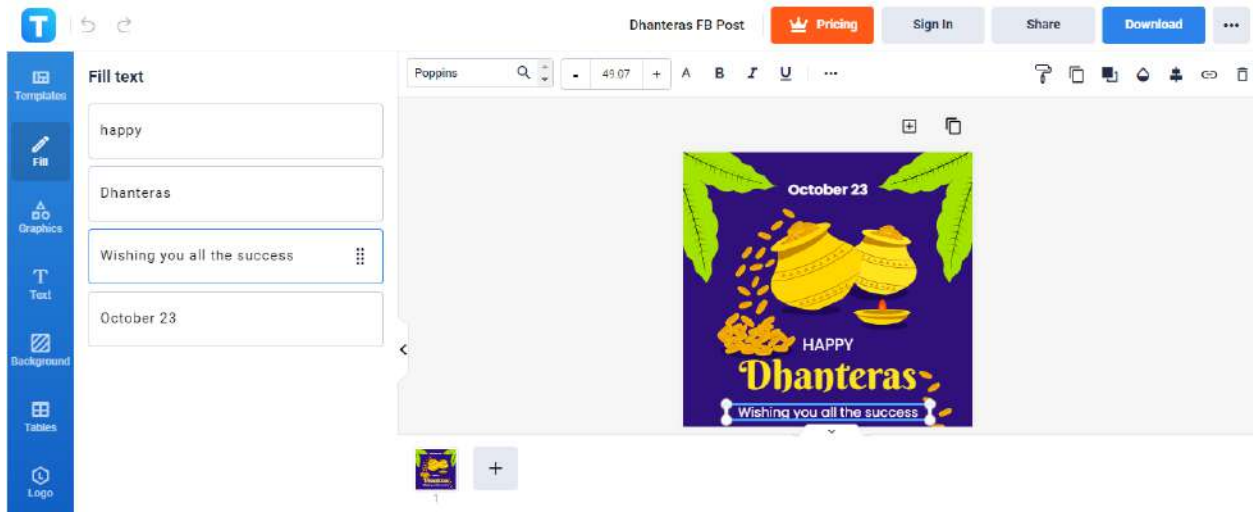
T

Dhanteras FB Post Pricing Sign In Share Download ···

Templates
Fill
Graphics
Text
Background
Tables
Logo

Fill text

happy

Dhanteras

Wishing you all the success

October 23

Poppins - 49.07 + A B I U ···

October 23

HAPPY

Dhanteras

Wishing you all the success

+

1